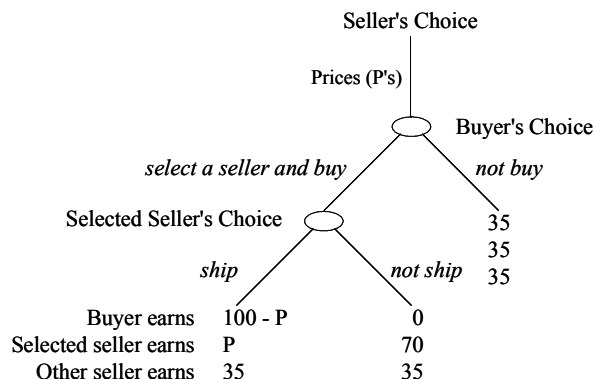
Seller's Choice

Prices (P's)

Buyer's Choice

select a seller and buy

not buy

Selected Seller's Choice

35
35
35

ship

not ship

Buyer earns 100 - P 0
Selected seller earns P 70
Other seller earns 35 35